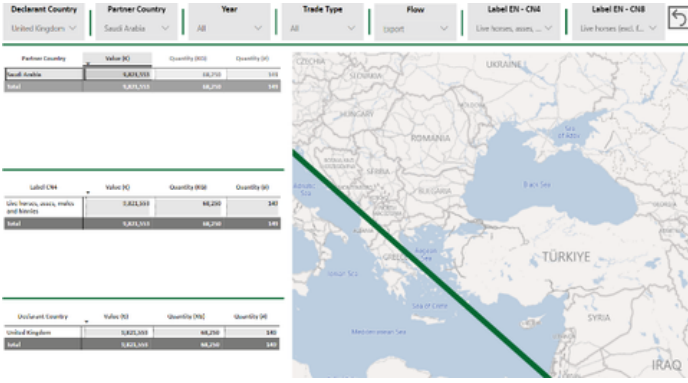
Declarant Country
United Kingdom

Partner Country
Saudi Arabia

Year
All

Trade Type
All

Flow
Export

Label EN - CN4
Live horses, asses, ...

Label EN - CN8
Live horses (exc). f...

| Partner Country | Value (€) | Quantity (KG) | Quantity (#) |
|---|---|---|---|
| Saudi Arabia | 5,821,553 | 68,250 | 140 |
| Total | 5,821,553 | 68,250 | 140 |

| Label CN4 | Value (€) | Quantity (KG) | Quantity (#) |
|---|---|---|---|
| Live horses, asses, mules and hinnies | 5,821,553 | 68,250 | 140 |
| Total | 5,821,553 | 68,250 | 140 |

| Declarant Country | Value (€) | Quantity (KG) | Quantity (#) |
|---|---|---|---|
| United Kingdom | 5,821,553 | 68,250 | 140 |
| Total | 5,821,553 | 68,250 | 140 |

CZECHIA
UKRAINE
ROMANIA
Sea of Azov
Adriatic Sea
SERBIA
BULGARIA
Black Sea
Aegean Sea
GREECE
TÜRKIYE
Ionian Sea
Sea of Crete
Mediterranean Sea
SYRIA
IRAQ